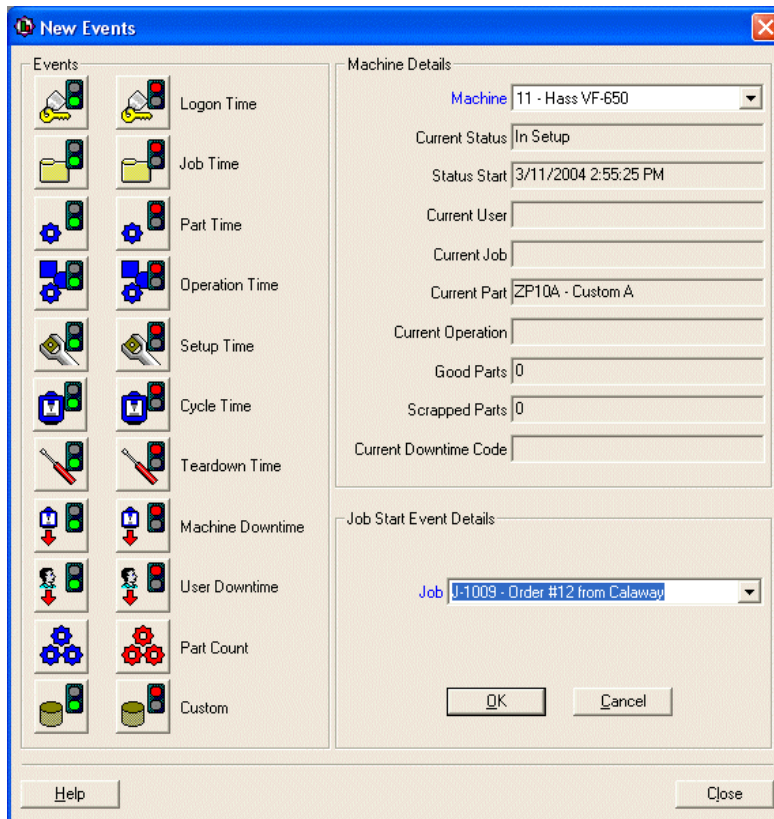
New Events

Events

Logon Time

Job Time

Part Time

Operation Time

Setup Time

Cycle Time

Teardown Time

Machine Downtime

User Downtime

Part Count

Custom

Machine Details

Machine 11 - Hass VF-650

Current Status In Setup

Status Start 3/11/2004 2:55:25 PM

Current User

Current Job

Current Part ZP10A - Custom A

Current Operation

Good Parts 0

Scrapped Parts 0

Current Downtime Code

Job Start Event Details

Job J-1009 - Order #12 from Calaway

OK

Cancel

Help

Close